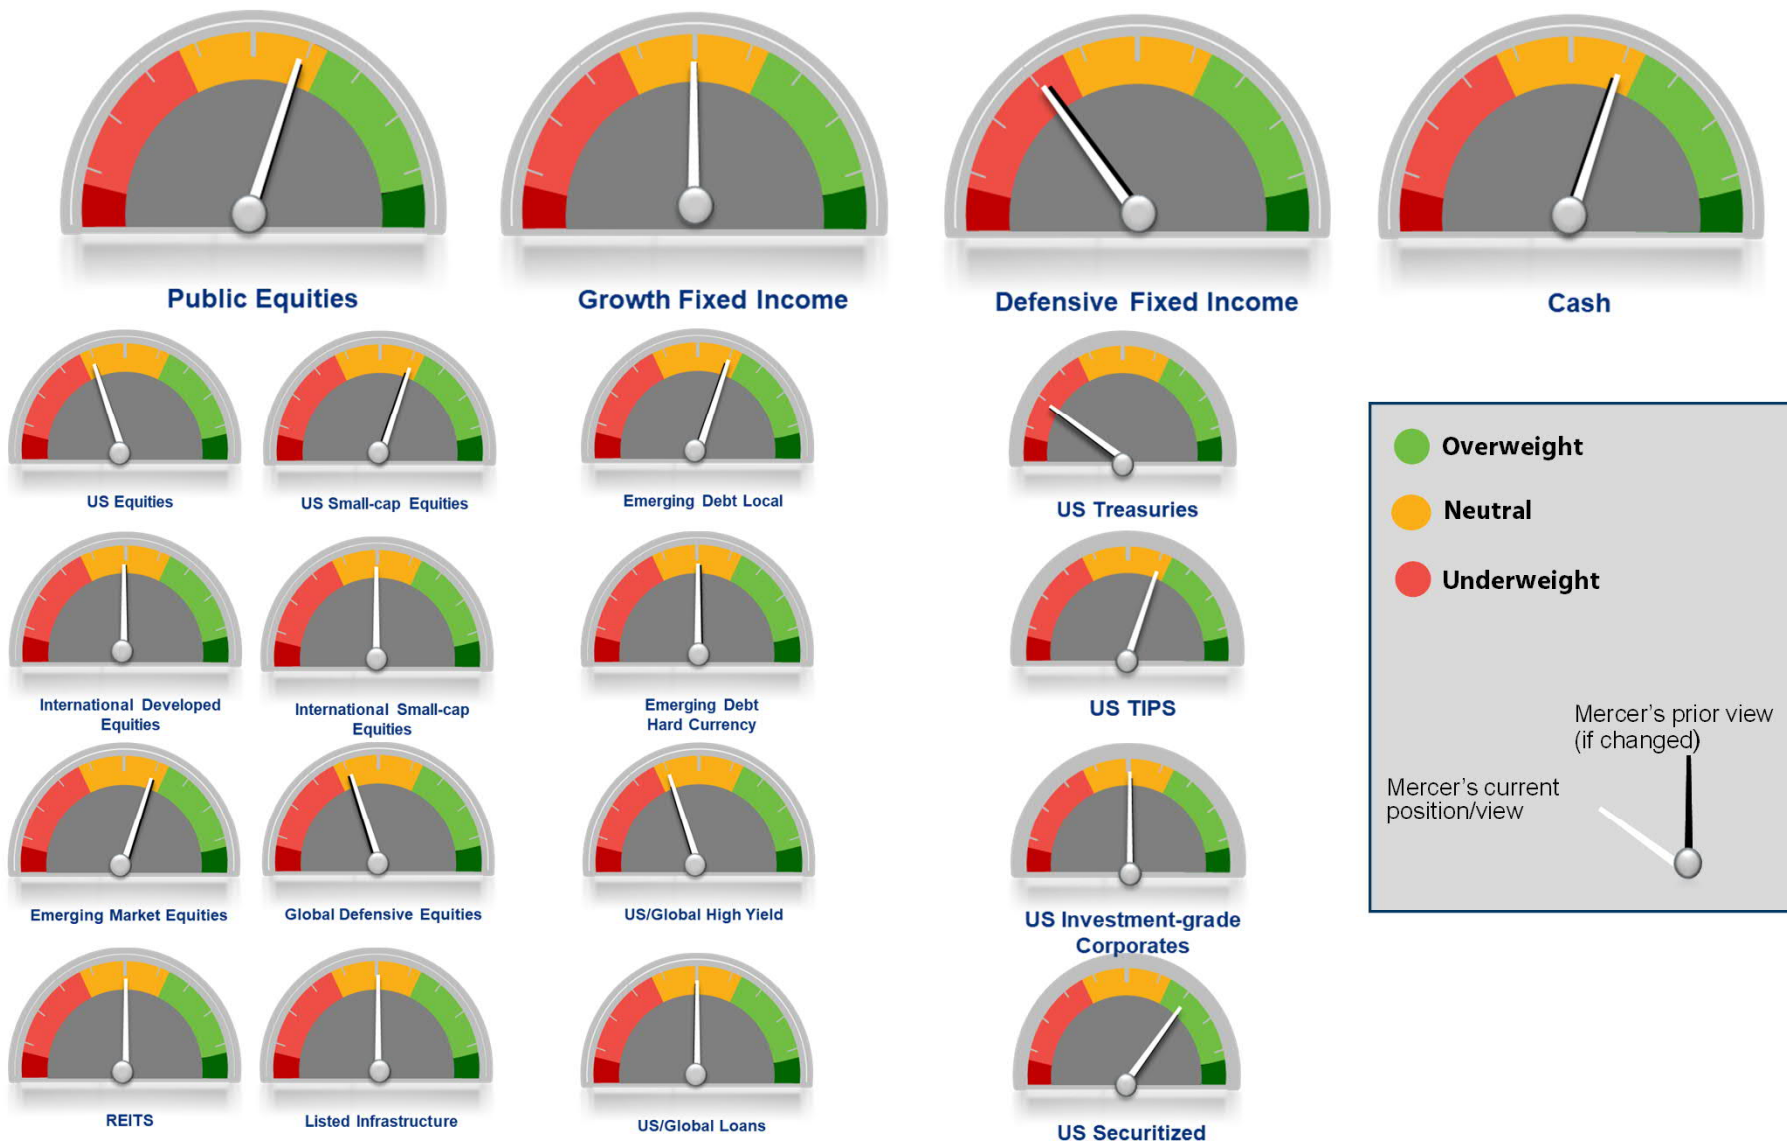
Public Equities

Growth Fixed Income

Defensive Fixed Income

Cash

US Equities

US Small-cap Equities

Emerging Debt Local

US Treasuries

Overweight

Neutral

Underweight

International Developed Equities

International Small-cap Equities

Emerging Debt Hard Currency

US TIPS

Mercer's prior view (if changed)

Mercer's current position/view

Emerging Market Equities

Global Defensive Equities

US/Global High Yield

US Investment-grade Corporates

REITS

Listed Infrastructure

US/Global Loans

US Securitized